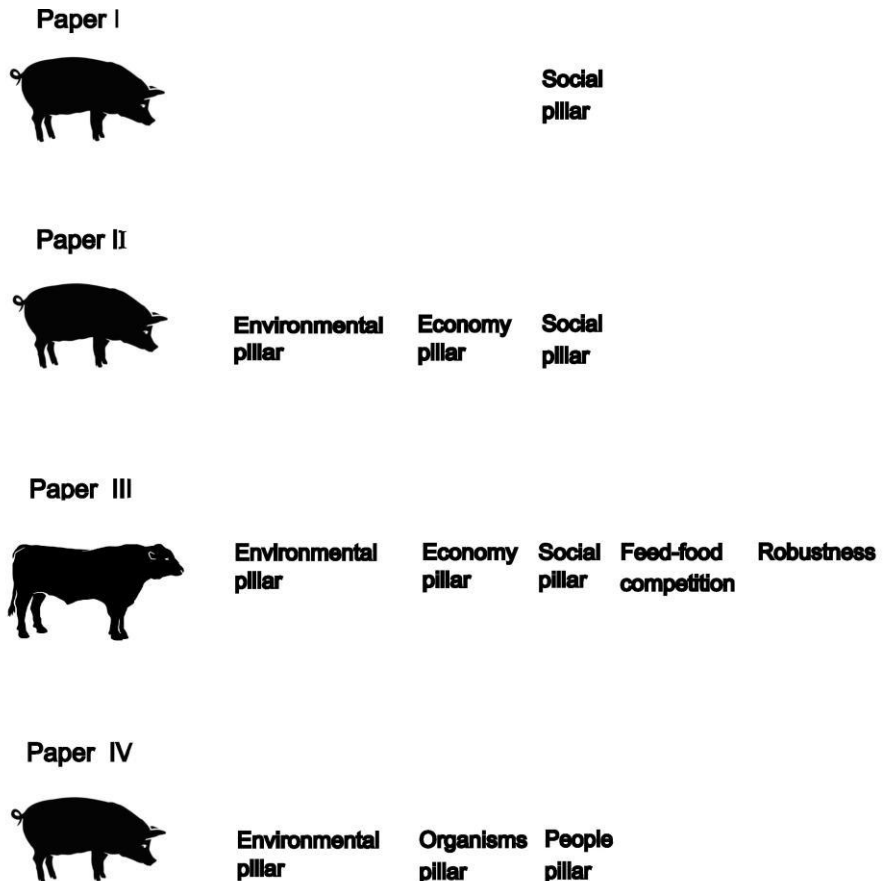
Paper I

Social pillar

Paper II

Environmental pillar

Economy pillar

Social pillar

Paper III

Environmental pillar

Economy pillar

Social pillar

Feed-food competition

Robustness

Paper IV

Environmental pillar

Organisms pillar

People pillar